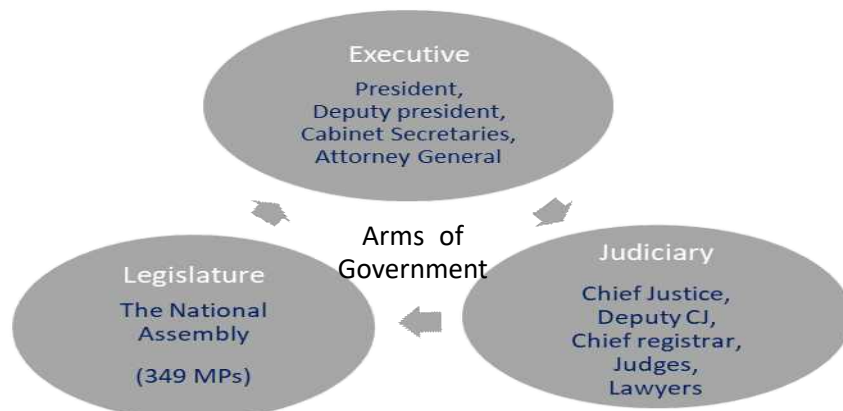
Executive

President, Deputy president, Cabinet Secretaries, Attorney General

Arms of Government

Judiciary

Chief Justice, Deputy CJ, Chief registrar, Judges, Lawyers

Legislature

The National Assembly

(349 MPs)